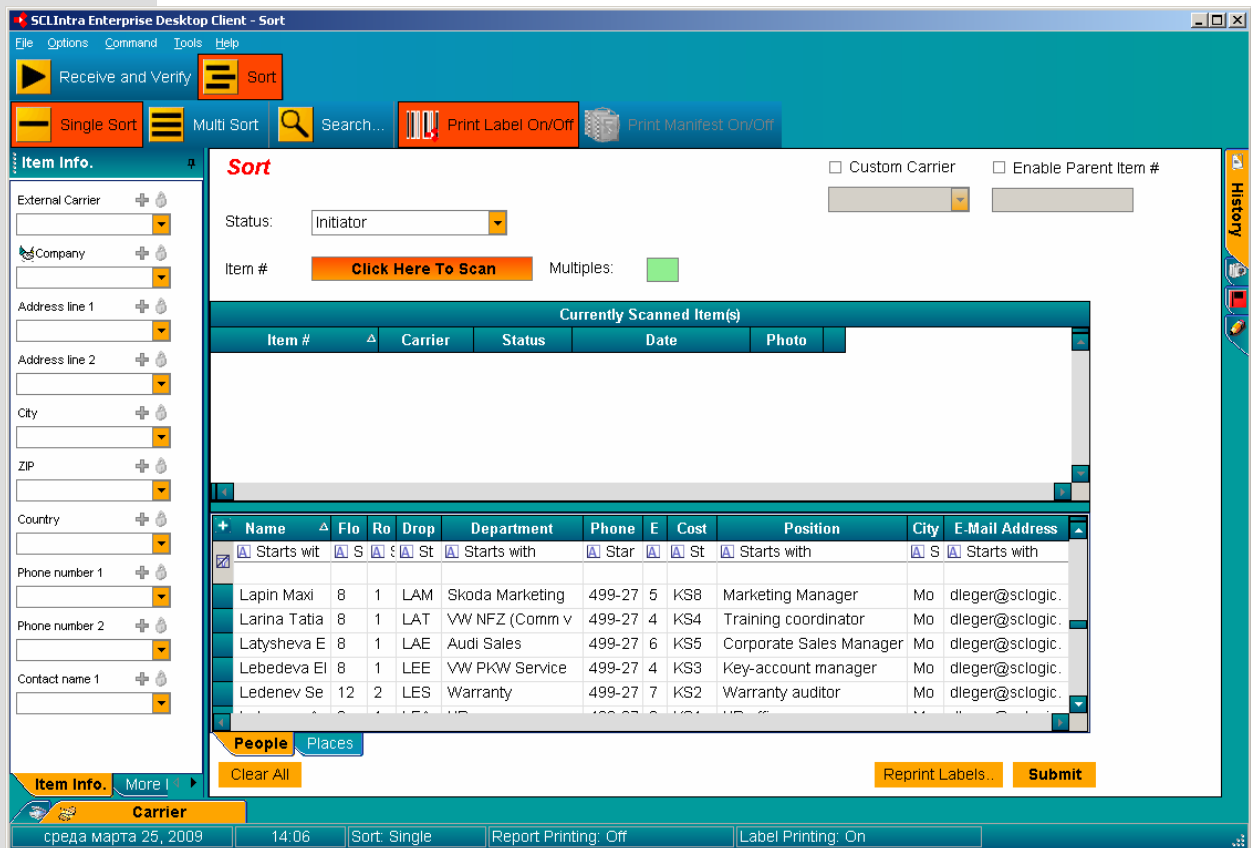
SCLIntra Enterprise Desktop Client - Sort

File Options Command Tools Help

Receive and Verify Sort

Single Sort Multi Sort Search... Print Label On/Off Print Manifest On/Off

Item Info.

External Carrier

Company

Address line 1

Address line 2

City

ZIP

Country

Phone number 1

Phone number 2

Contact name 1

Item Info. More I

Sort

Custom Carrier

Enable Parent Item #

Status: Initiator

Item # Click Here To Scan Multiples:

Currently Scanned Item(s)

| Item # | Carrier | Status | Date | Photo |
|---|---|---|---|---|

| Name | Flo | Ro | Drop | Department | Phone | E | Cost | Position | City | E-Mail Address |
|---|---|---|---|---|---|---|---|---|---|---|
| Starts wit | S | S | St | Starts with | Star | | St | Starts with | S | Starts with |
| Lapin Maxi | 8 | 1 | LAM | Skoda Marketing | 499-27 | 5 | KS8 | Marketing Manager | Mo | dleger@sclogic. |
| Larina Tatia | 8 | 1 | LAT | VW NFZ (Comm v | 499-27 | 4 | KS4 | Training coordinator | Mo | dleger@sclogic. |
| Latysheva E | 8 | 1 | LAE | Audi Sales | 499-27 | 6 | KS5 | Corporate Sales Manager | Mo | dleger@sclogic. |
| Lebedeva El | 8 | 1 | LEE | VW PKW Service | 499-27 | 4 | KS3 | Key-account manager | Mo | dleger@sclogic. |
| Ledenev Se | 12 | 2 | LES | Warranty | 499-27 | 7 | KS2 | Warranty auditor | Mo | dleger@sclogic. |

People Places

Clear All

Reprint Labels.. Submit

History

Carrier

среда марта 25, 2009 | 14:06 | Sort: Single | Report Printing: Off | Label Printing: On